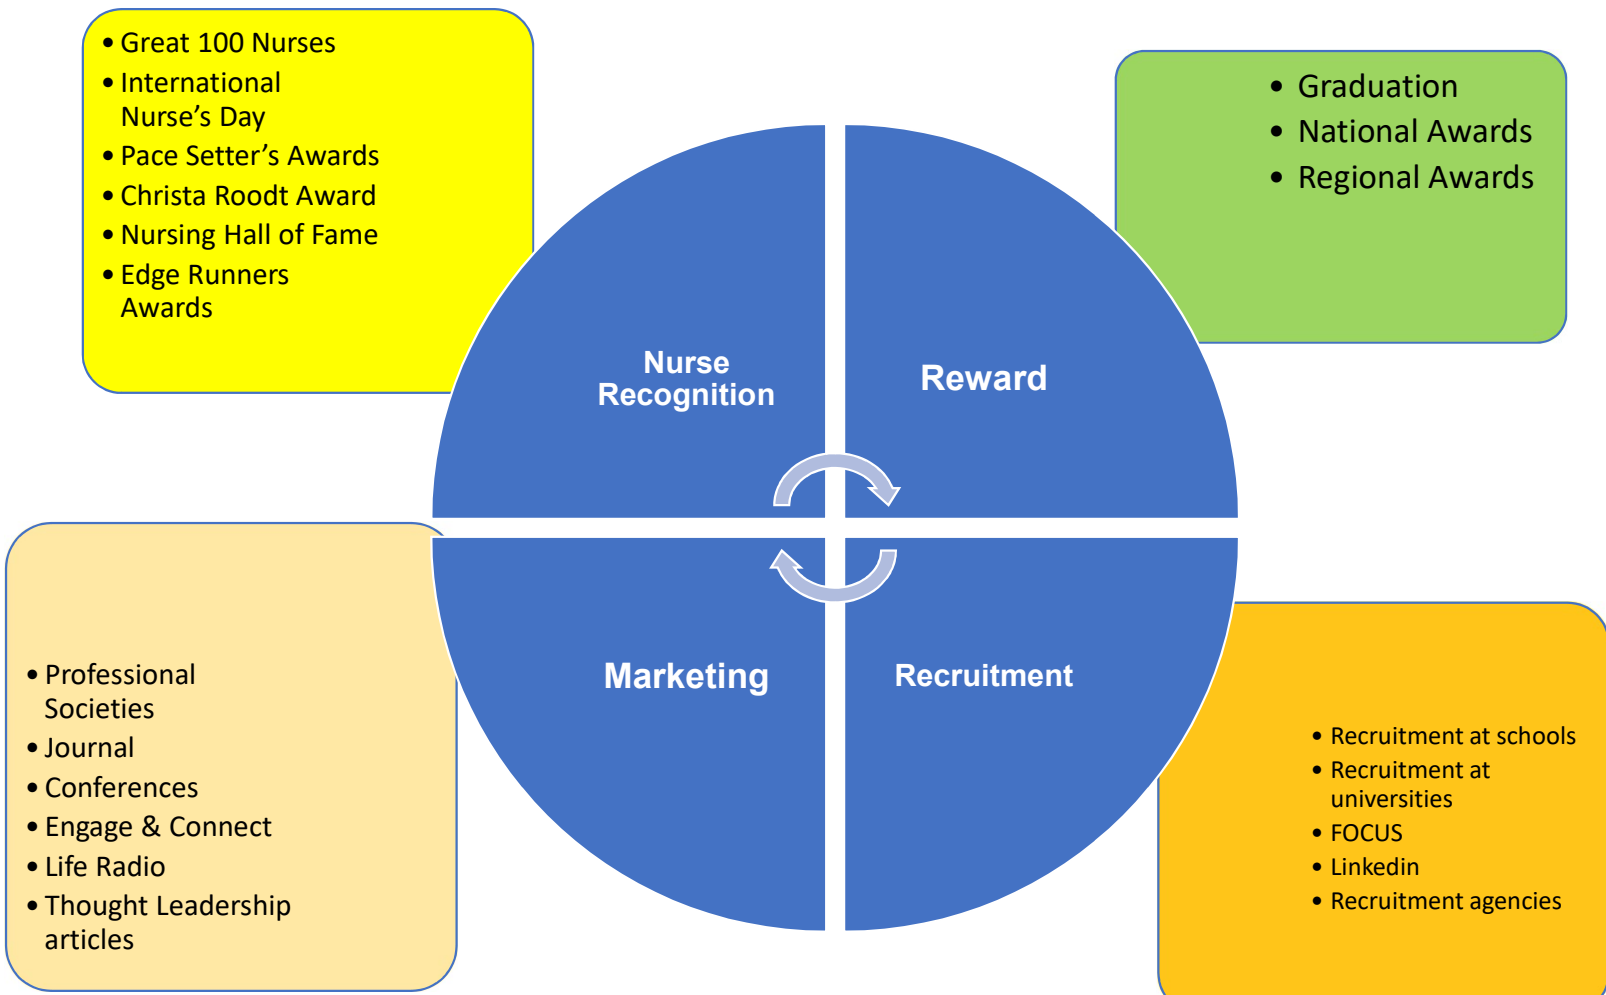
- Great 100 Nurses
- International Nurse’s Day
- Pace Setter’s Awards
- Christa Roodt Award
- Nursing Hall of Fame
- Edge Runners Awards

- Graduation
- National Awards
- Regional Awards

Nurse Recognition

Reward

Marketing

Recruitment

- Professional Societies
- Journal
- Conferences
- Engage & Connect
- Life Radio
- Thought Leadership articles

- Recruitment at schools
- Recruitment at universities
- FOCUS
- Linkedin
- Recruitment agencies